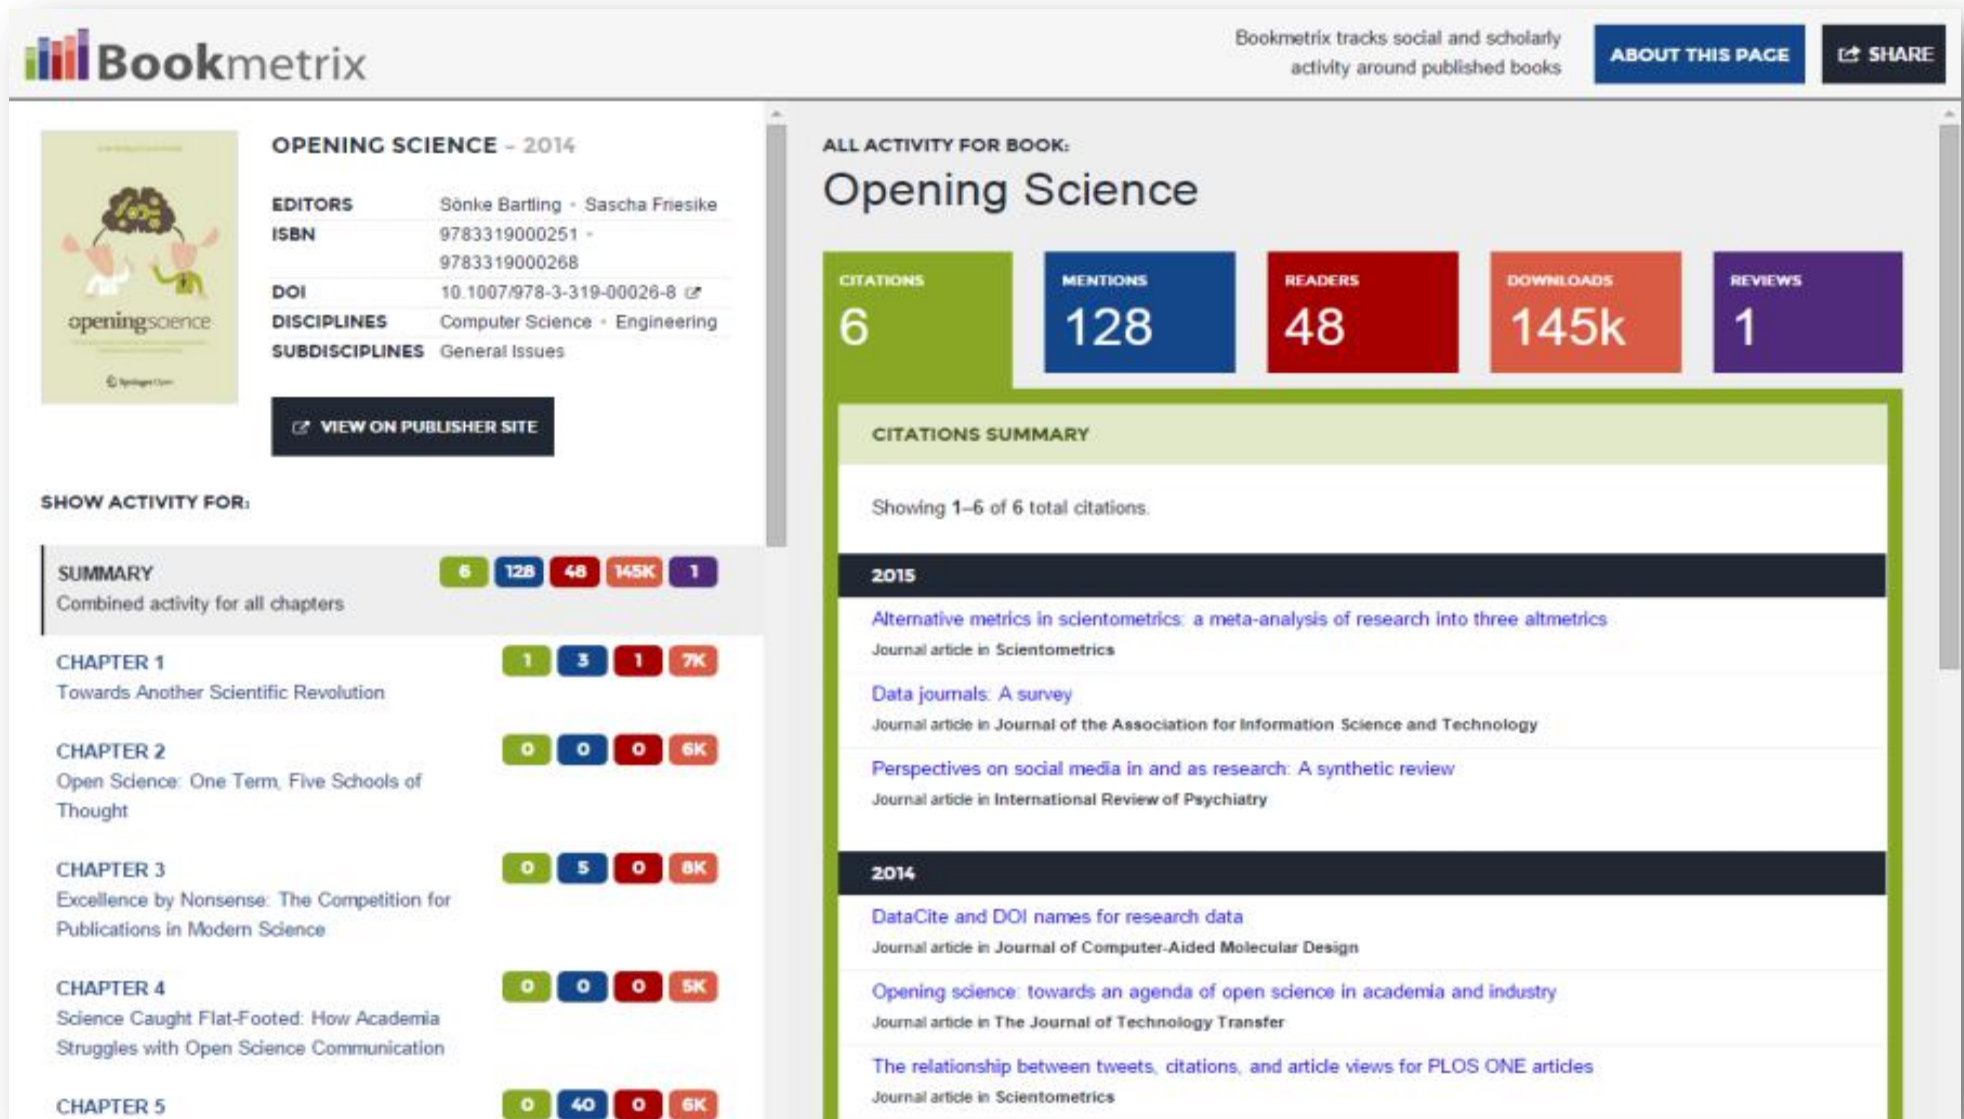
Bookmetrix

Bookmetrix tracks social and scholarly activity around published books

ABOUT THIS PAGE

SHARE

openingscience

OPENING SCIENCE - 2014

| EDITORS | Sönke Bartling • Sascha Friesike |
|---|---|
| ISBN | 9783319000251 • 9783319000268 |
| DOI | 10.1007/978-3-319-00026-8 |
| DISCIPLINES | Computer Science • Engineering |
| SUBDISCIPLINES | General Issues |

VIEW ON PUBLISHER SITE

SHOW ACTIVITY FOR:

SUMMARY 6 128 48 145K 1
Combined activity for all chapters

CHAPTER 1 1 3 1 7K
Towards Another Scientific Revolution

CHAPTER 2 0 0 0 6K
Open Science: One Term, Five Schools of Thought

CHAPTER 3 0 5 0 8K
Excellence by Nonsense: The Competition for Publications in Modern Science

CHAPTER 4 0 0 0 5K
Science Caught Flat-Footed: How Academia Struggles with Open Science Communication

CHAPTER 5 0 40 0 6K

ALL ACTIVITY FOR BOOK:

Opening Science

CITATIONS 6

MENTIONS 128

READERS 48

DOWNLOADS 145k

REVIEWS 1

CITATIONS SUMMARY

Showing 1–6 of 6 total citations.

2015

Alternative metrics in scientometrics: a meta-analysis of research into three altmetrics
Journal article in Scientometrics

Data journals: A survey
Journal article in Journal of the Association for Information Science and Technology

Perspectives on social media in and as research: A synthetic review
Journal article in International Review of Psychiatry

2014

DataCite and DOI names for research data
Journal article in Journal of Computer-Aided Molecular Design

Opening science: towards an agenda of open science in academia and industry
Journal article in The Journal of Technology Transfer

The relationship between tweets, citations, and article views for PLOS ONE articles
Journal article in Scientometrics